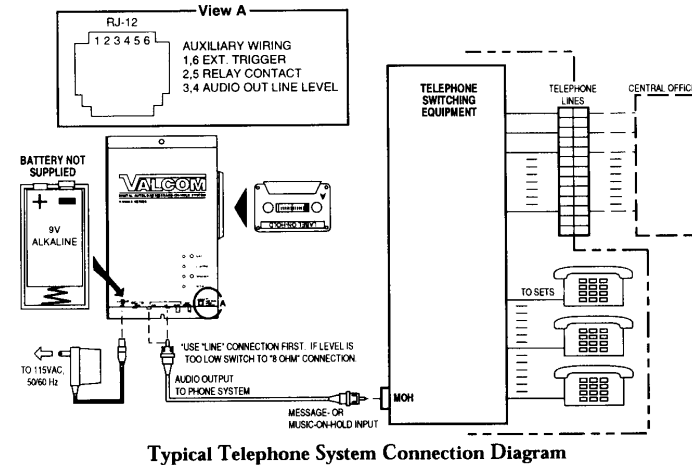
View A

RJ-12

1 2 3 4 5 6

AUXILIARY WIRING
1,6 EXT. TRIGGER
2,5 RELAY CONTACT
3,4 AUDIO OUT LINE LEVEL

BATTERY NOT SUPPLIED

+ −

9V ALKALINE

VALCOM

TELEPHONE SWITCHING EQUIPMENT

TELEPHONE LINES

CENTRAL OFFIC

TO SETS

A

"USE "LINE" CONNECTION FIRST. IF LEVEL IS TOO LOW SWITCH TO "8 OHM" CONNECTION.

TO 115VAC, 50/60 Hz

AUDIO OUTPUT TO PHONE SYSTEM

MESSAGE- OR MUSIC-ON-HOLD INPUT

MOH

Typical Telephone System Connection Diagram